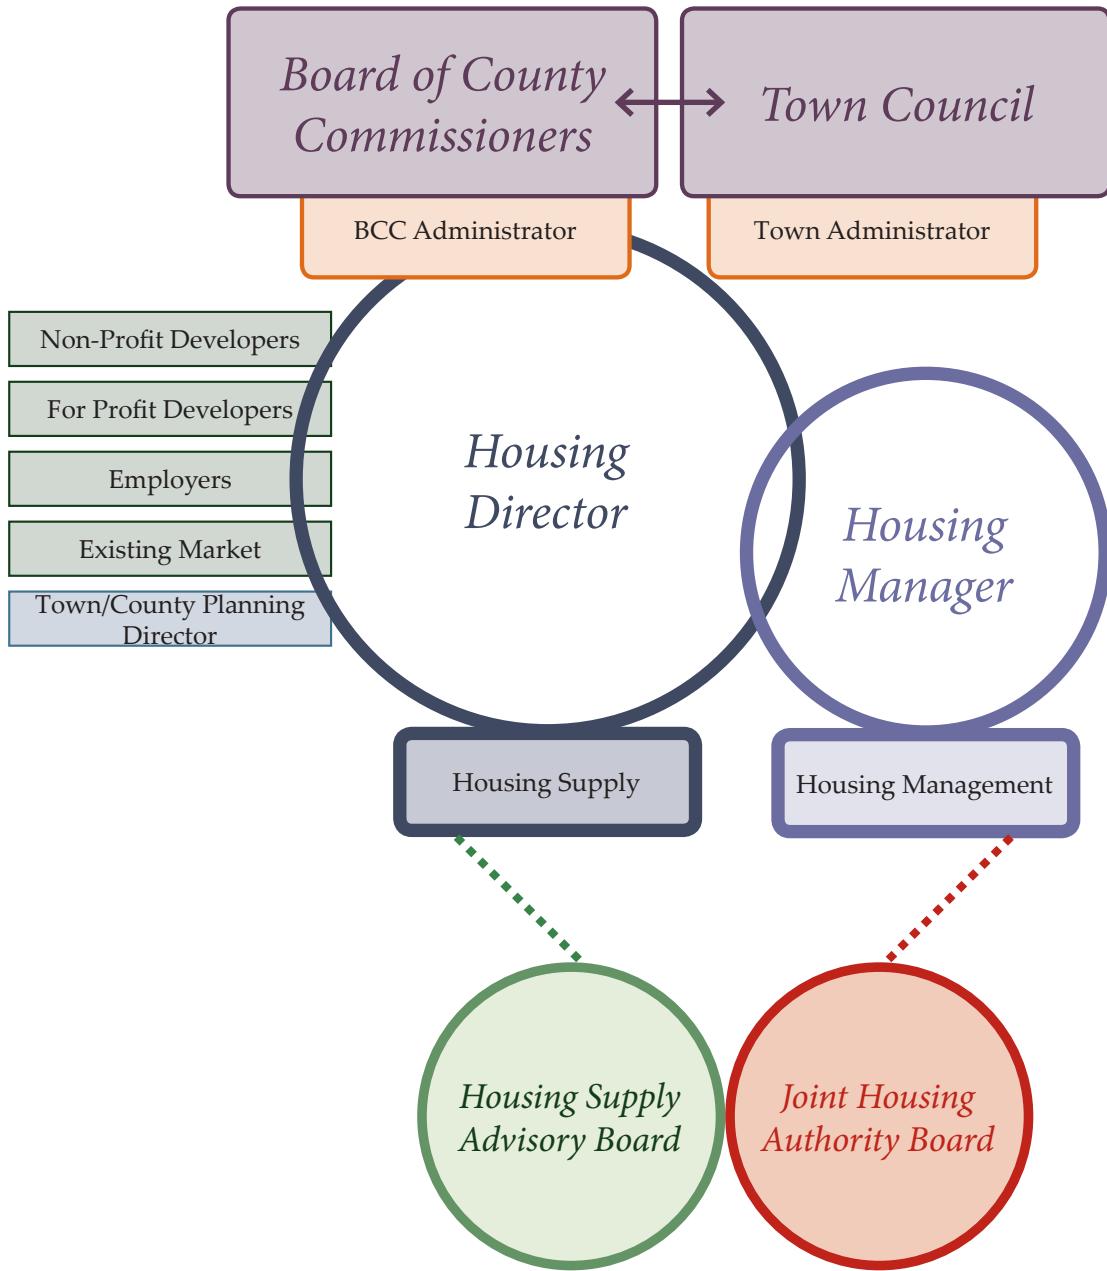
Board of County Commissioners

Town Council

BCC Administrator

Town Administrator

Non-Profit Developers

For Profit Developers

Employers

Existing Market

Town/County Planning Director

Housing Director

Housing Manager

Housing Supply

Housing Management

Housing Supply Advisory Board

Joint Housing Authority Board